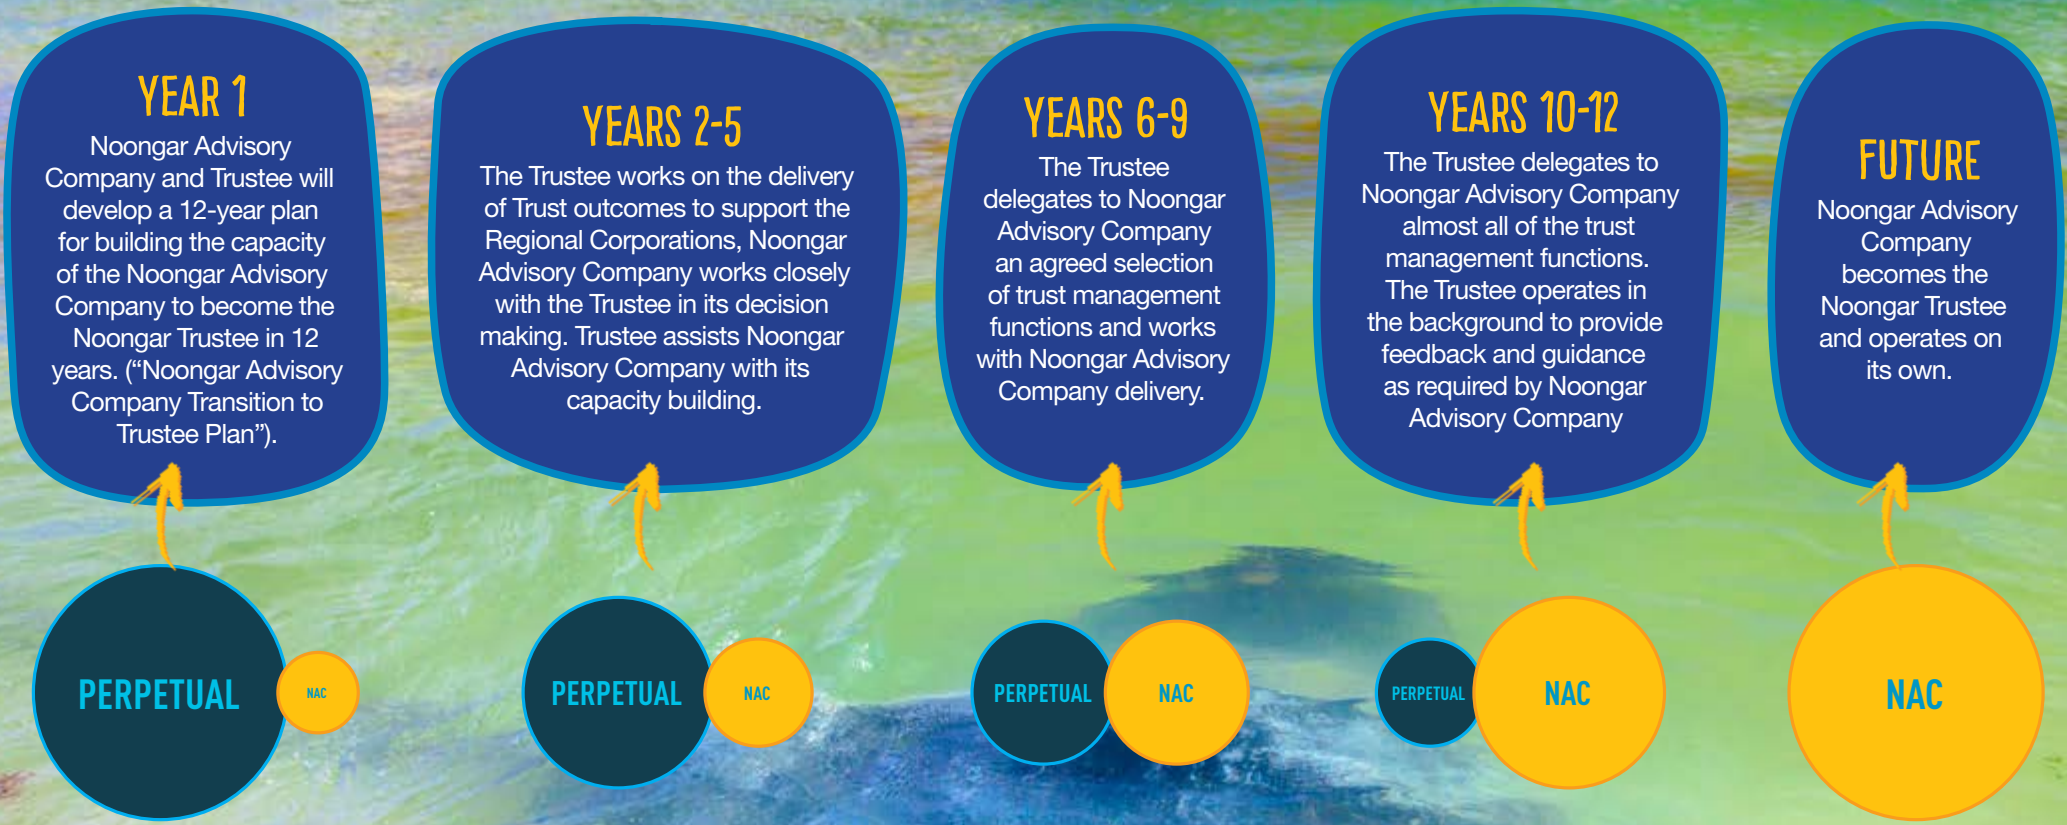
YEAR 1

Noongar Advisory Company and Trustee will develop a 12-year plan for building the capacity of the Noongar Advisory Company to become the Noongar Trustee in 12 years. ("Noongar Advisory Company Transition to Trustee Plan").

PERPETUAL

NAC

YEARS 2-5

The Trustee works on the delivery of Trust outcomes to support the Regional Corporations, Noongar Advisory Company works closely with the Trustee in its decision making. Trustee assists Noongar Advisory Company with its capacity building.

PERPETUAL

NAC

YEARS 6-9

The Trustee delegates to Noongar Advisory Company an agreed selection of trust management functions and works with Noongar Advisory Company delivery.

PERPETUAL

NAC

YEARS 10-12

The Trustee delegates to Noongar Advisory Company almost all of the trust management functions. The Trustee operates in the background to provide feedback and guidance as required by Noongar Advisory Company

PERPETUAL

NAC

FUTURE

Noongar Advisory Company becomes the Noongar Trustee and operates on its own.

NAC